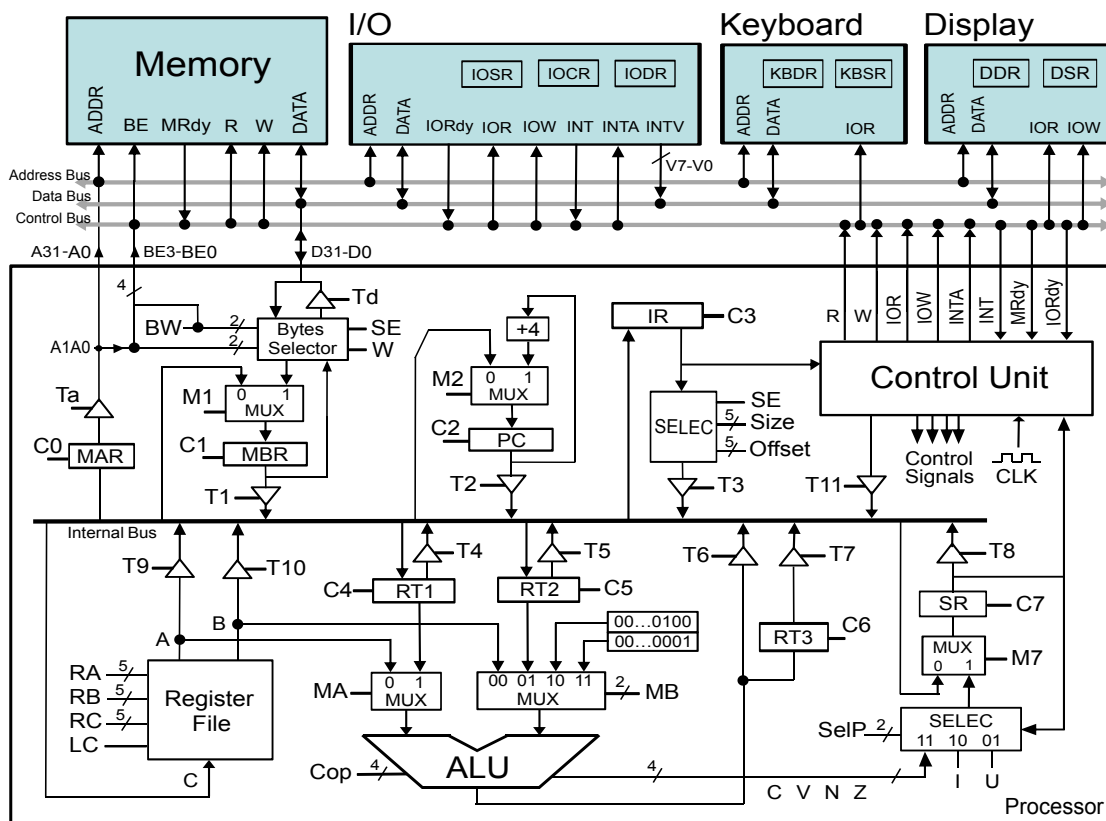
Memory

ADDR BE MRdy R W DATA

I/O

IOSR IOCR IODR

ADDR DATA IORdy IOR IOW INT INTA INTV

Keyboard

KBDR KBSR

ADDR DATA IOR

Display

DDR DSR

ADDR DATA IOR IOW

Address Bus
Data Bus
Control Bus

V7-V0

A31-A0 BE3-BE0 D31-D0

4

Td

BW 2 Bytes Selector SE

A1A0 2 W

+4

IR C3

R W IOR IOW INTA INT MRdy IORdy

Control Unit

M1 0 1 MUX

M2 0 1 MUX

Ta

C1 MBR

C2 PC

SELEC SE 5 Size 5 Offset

Control Signals CLK

C0 MAR

T1

T2

T3

T11

Internal Bus

T4 T5 T6 T7 T8

T9 T10

C4 RT1

RT2 C5

SR C7

A B

00...0100
00...0001

RT3 C6

MUX 0 1 M7

RA 5
RB 5
RC 5
LC

Register File

MA 0 1 MUX

00 01 10 11 MUX 2 MB

SelP 2 SELEC 11 10 01

Cop 4 ALU 4

C

C V N Z I U

Processor